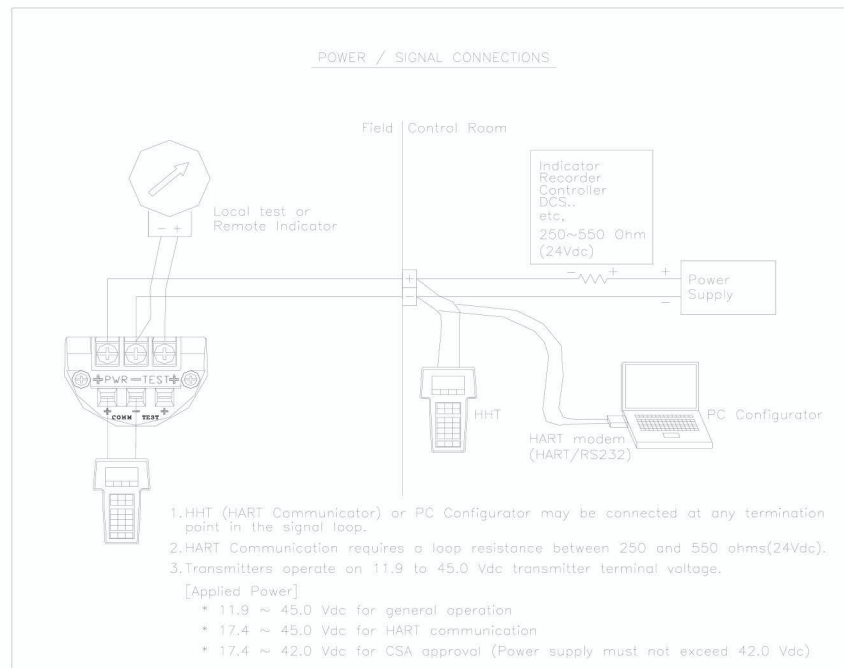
POWER / SIGNAL CONNECTIONS

Field | Control Room

Indicator
Recorder
Controller
DCS..
etc.
250~550 Ohm
(24Vdc)

Local test or
Remote Indicator

− +

+
−

− +

+ Power
− Supply

PWR TEST

+ COMM − TEST +

HHT

HART modem
(HART/RS232)

PC Configurator

1.HHT (HART Communicator) or PC Configurator may be connected at any termination point in the signal loop.

2.HART Communication requires a loop resistance between 250 and 550 ohms(24Vdc).

3.Transmitters operate on 11.9 to 45.0 Vdc transmitter terminal voltage.

[Applied Power]

* 11.9 ~ 45.0 Vdc for general operation

* 17.4 ~ 45.0 Vdc for HART communication

* 17.4 ~ 42.0 Vdc for CSA approval (Power supply must not exceed 42.0 Vdc)